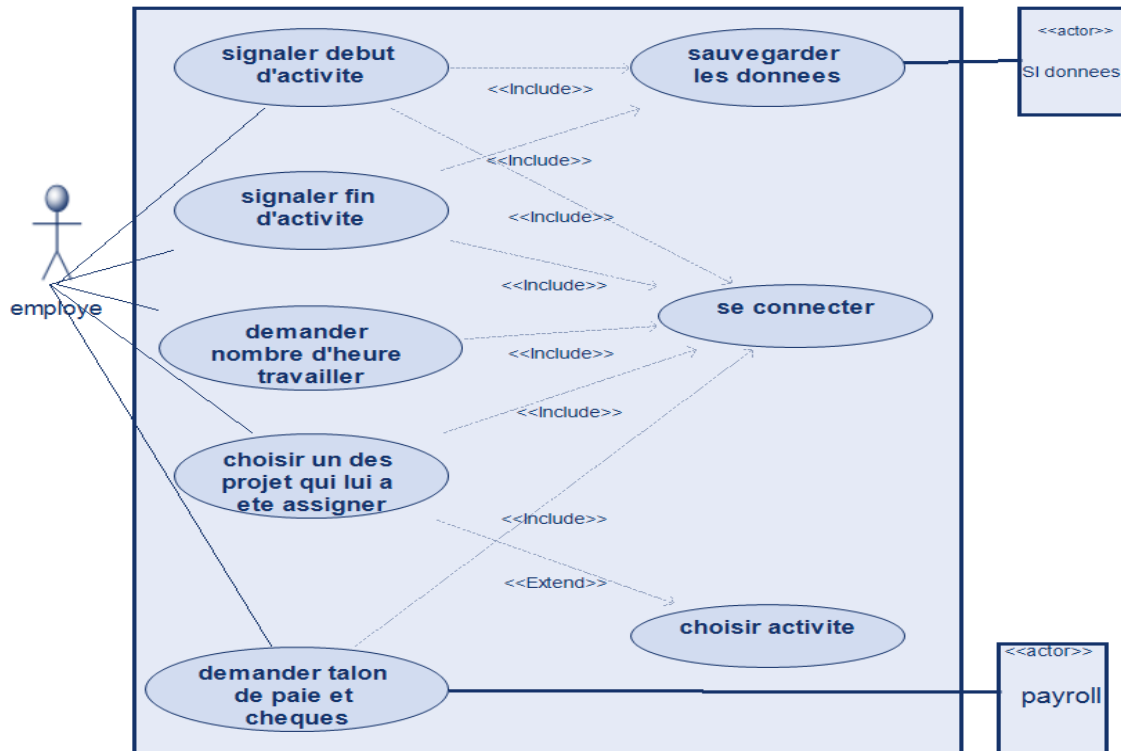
signaler debut d'activite

sauvegarder les donnees

<<actor>>
SI donnees

<<Include>>

<<Include>>

signaler fin d'activite

<<Include>>

employe

<<Include>>

se connecter

demander nombre d'heure travailler

<<Include>>

<<Include>>

choisir un des projet qui lui a ete assigner

<<Include>>

<<Extend>>

choisir activite

<<actor>>
payroll

demander talon de paie et cheques